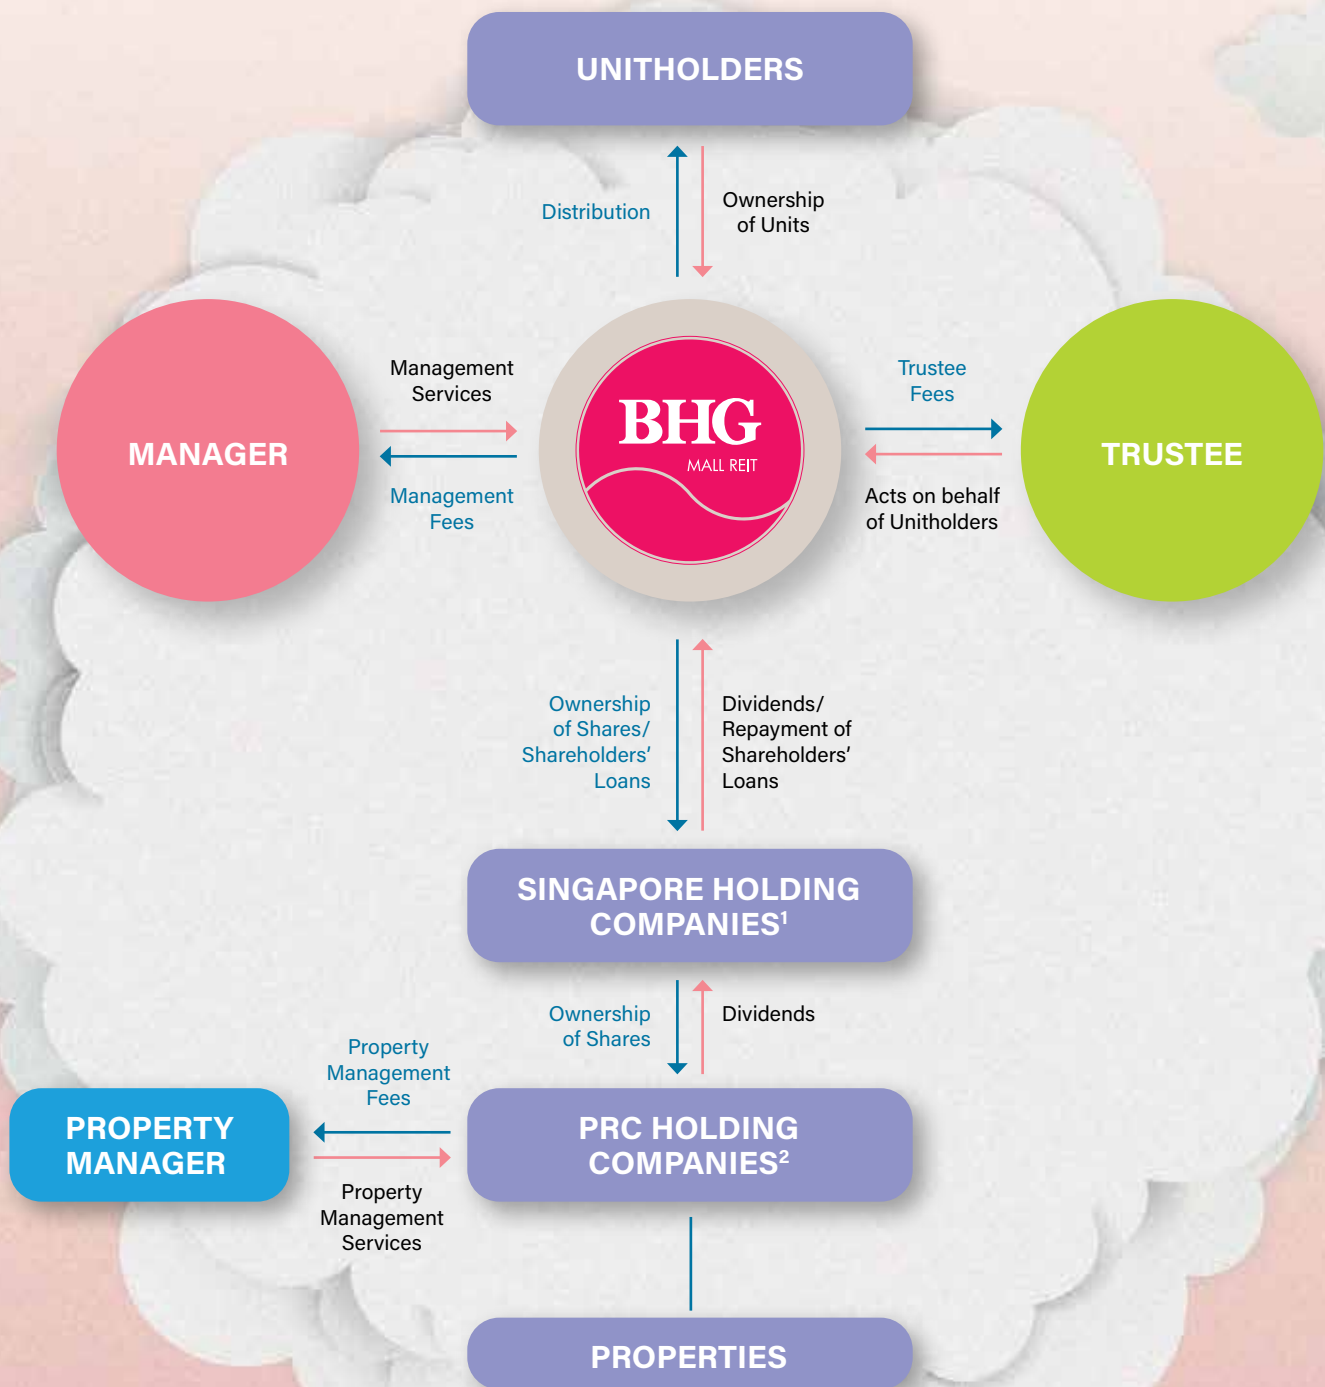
UNITHOLDERS

Distribution

Ownership of Units

MANAGER

Management Services

Management Fees

BHG

MALL REIT

Trustee Fees

Acts on behalf of Unitholders

TRUSTEE

Ownership of Shares/ Shareholders' Loans

Dividends/ Repayment of Shareholders' Loans

SINGAPORE HOLDING COMPANIES$^1$

Ownership of Shares

Dividends

Property Management Fees

PROPERTY MANAGER

Property Management Services

PRC HOLDING COMPANIES$^2$

PROPERTIES